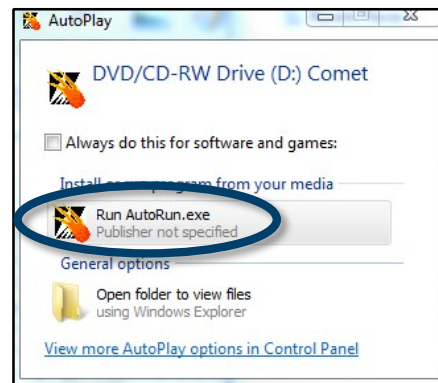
AutoPlay

DVD/CD-RW Drive (D:) Comet

Always do this for software and games:

Install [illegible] program from your media

Run AutoRun.exe
Publisher not specified

General options

Open folder to view files
using Windows Explorer

View more AutoPlay options in Control Panel